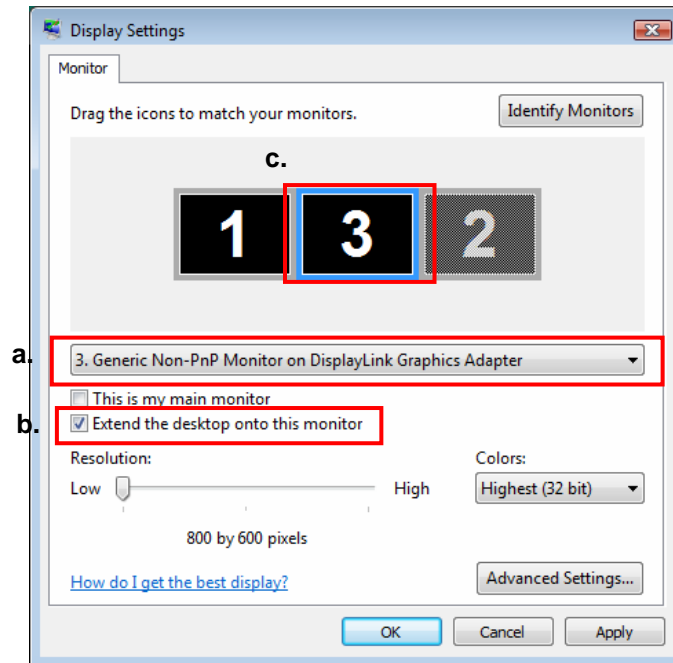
Display Settings

Monitor

Drag the icons to match your monitors.

Identify Monitors

c.

1

3

2

a.

3. Generic Non-PnP Monitor on DisplayLink Graphics Adapter

This is my main monitor

b.

Extend the desktop onto this monitor

Resolution:

Low

High

800 by 600 pixels

Colors:

Highest (32 bit)

How do I get the best display?

Advanced Settings...

OK

Cancel

Apply